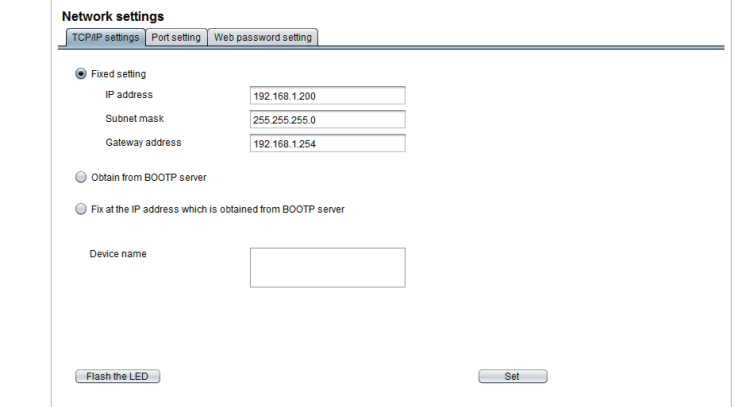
Network settings

TCP/IP settings | Port setting | Web password setting

Fixed setting

IP address 192.168.1.200

Subnet mask 255.255.255.0

Gateway address 192.168.1.254

Obtain from BOOTP server

Fix at the IP address which is obtained from BOOTP server

Device name

Flash the LED

Set